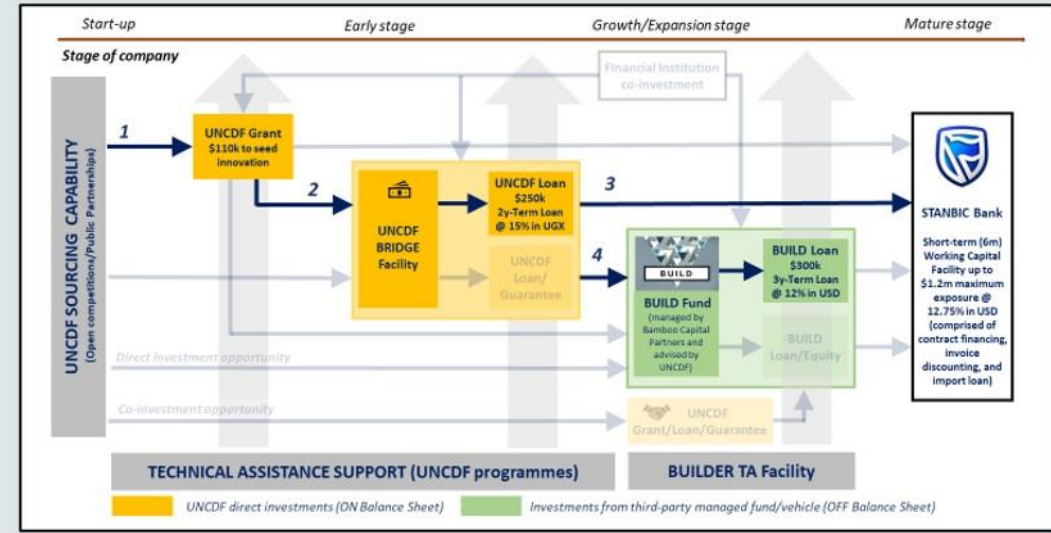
Start-up

Early stage

Growth/Expansion stage

Mature stage

Stage of company

UNCDF SOURCING CAPABILITY
(Open competitions/Public Partnerships)

Financial Institution co-investment

1

UNCDF Grant
$110k to seed innovation

2

UNCDF BRIDGE Facility

UNCDF Loan
$250k
2y-Term Loan @ 15% in UGX

3

UNCDF Loan/ Guarantee

4

BUILD

BUILD Fund
(managed by Bamboo Capital Partners and advised by UNCDF)

BUILD Loan
$300k
3y-Term Loan @ 12% in USD

BUILD Loan/Equity

STANBIC Bank

Short-term (6m) Working Capital Facility up to $1.2m maximum exposure @ 12.75% in USD (comprised of contract financing, invoice discounting, and import loan)

Direct investment opportunity

Co-investment opportunity

UNCDF Grant/Loan/Guarantee

TECHNICAL ASSISTANCE SUPPORT (UNCDF programmes)

BUILDER TA Facility

UNCDF direct investments (ON Balance Sheet)

Investments from third-party managed fund/vehicle (OFF Balance Sheet)